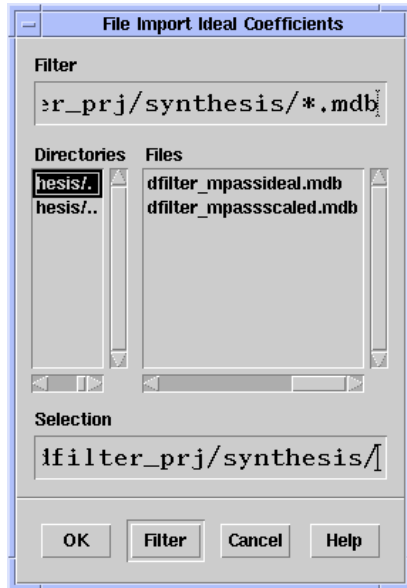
File Import Ideal Coefficients

Filter

er_prj/synthesis/*.mdb

Directories

hesis/.
hesis/..

Files

dfilter_mpassideal.mdb
dfilter_mpassscaled.mdb

Selection

dfilter_prj/synthesis/

OK Filter Cancel Help